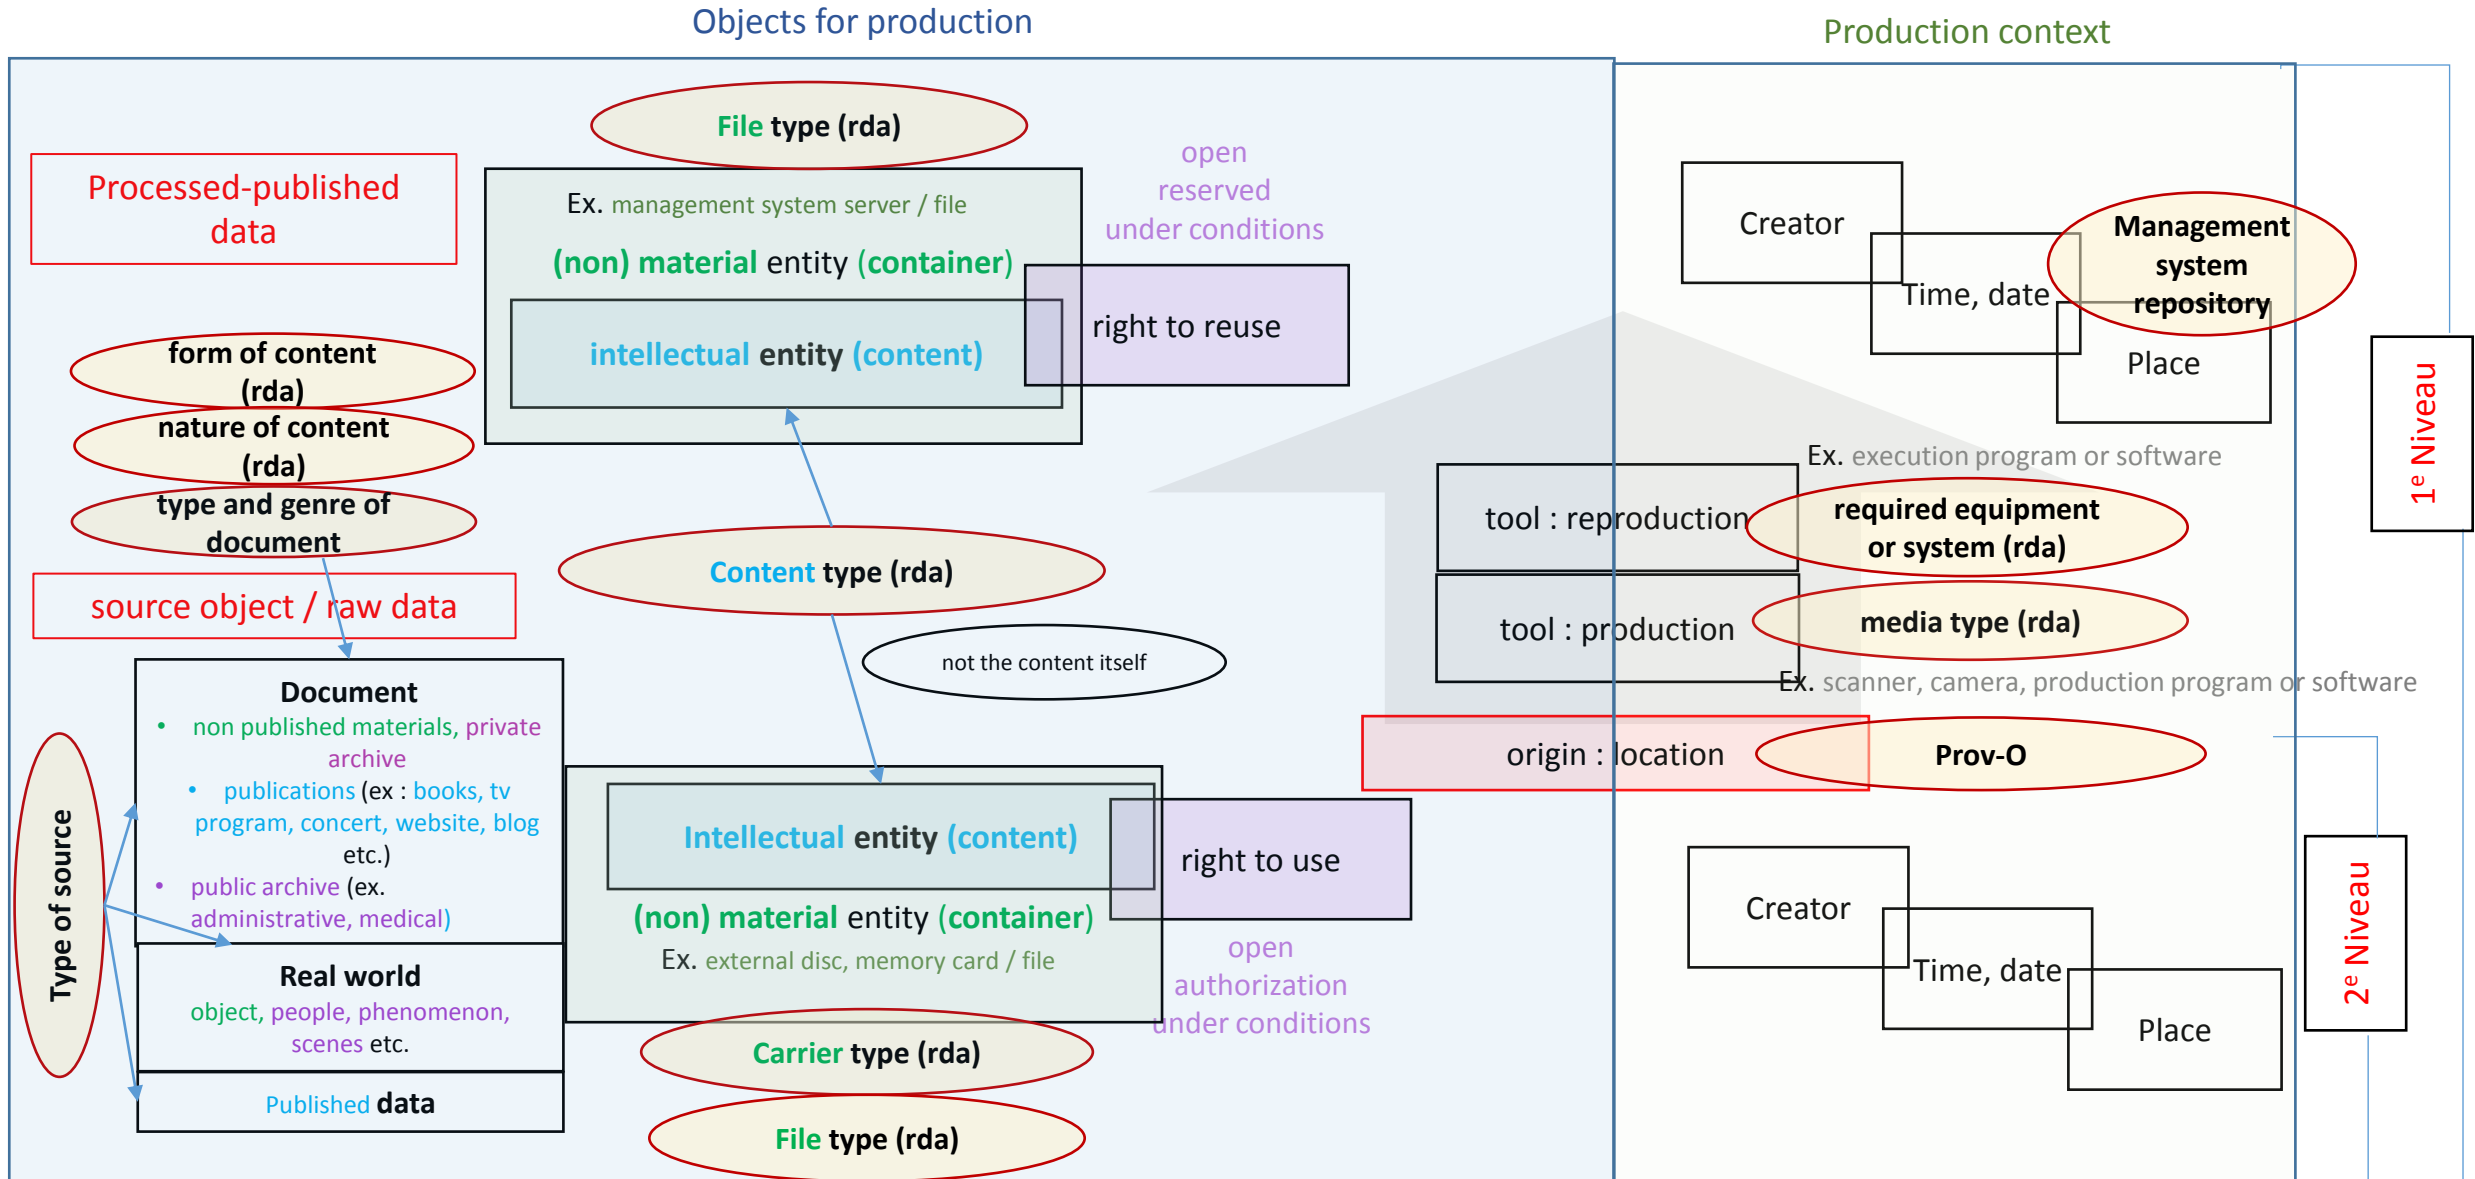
Objects for production

Production context

File type (rda)

Processed-published data

Ex. management system server / file

(non) material entity (container)

intellectual entity (content)

open
reserved
under conditions

right to reuse

Creator

Time, date

Management system repository

Place

1e Niveau

form of content (rda)

nature of content (rda)

type and genre of document

Ex. execution program or software

tool : reproduction

required equipment or system (rda)

source object / raw data

Content type (rda)

tool : production

media type (rda)

not the content itself

Ex. scanner, camera, production program or software

Document
• non published materials, private archive
• publications (ex : books, tv program, concert, website, blog etc.)
• public archive (ex. administrative, medical)

origin : location

Prov-O

Type of source

Intellectual entity (content)

right to use

Creator

(non) material entity (container)

Ex. external disc, memory card / file

open
authorization
under conditions

Time, date

2e Niveau

Real world
object, people, phenomenon, scenes etc.

Place

Carrier type (rda)

Published data

File type (rda)